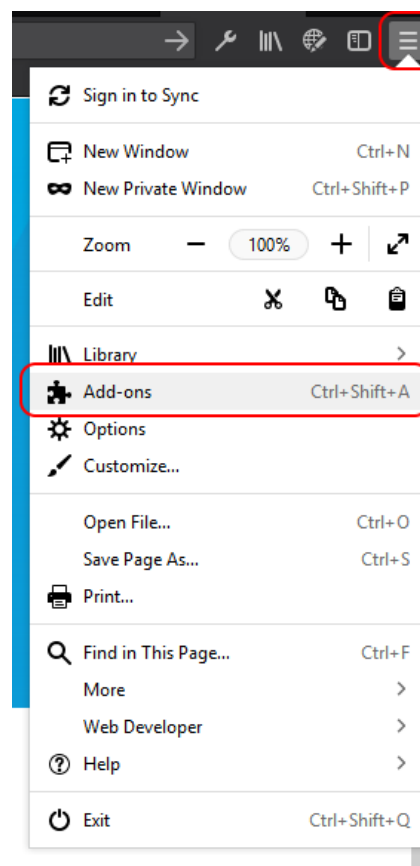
Sign in to Sync

New Window Ctrl+N
New Private Window Ctrl+Shift+P

Zoom − 100% +

Edit

Library >
Add-ons Ctrl+Shift+A
Options
Customize...

Open File... Ctrl+O
Save Page As... Ctrl+S
Print...

Find in This Page... Ctrl+F
More >
Web Developer >
Help >

Exit Ctrl+Shift+Q